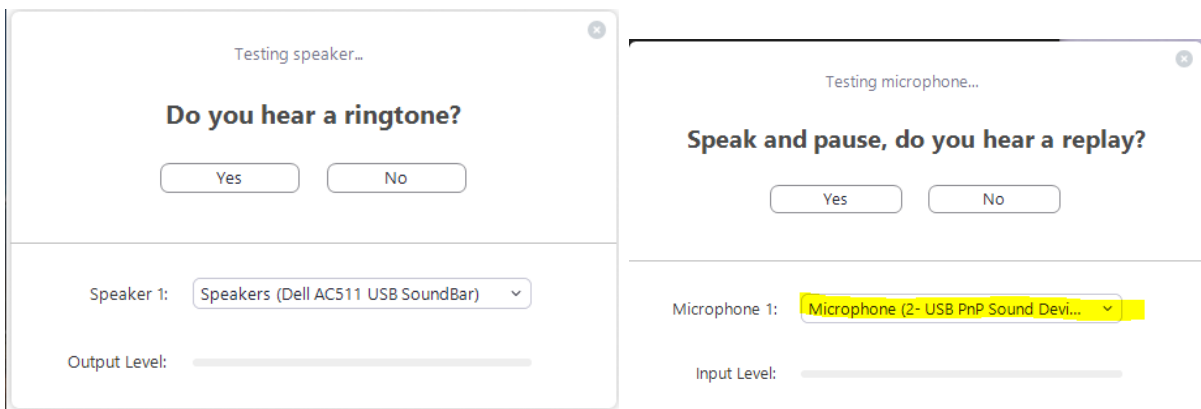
Testing speaker...

Do you hear a ringtone?

Yes No

Speaker 1: Speakers (Dell AC511 USB SoundBar)

Output Level:

Testing microphone...

Speak and pause, do you hear a replay?

Yes No

Microphone 1: Microphone (2- USB PnP Sound Devi...

Input Level: